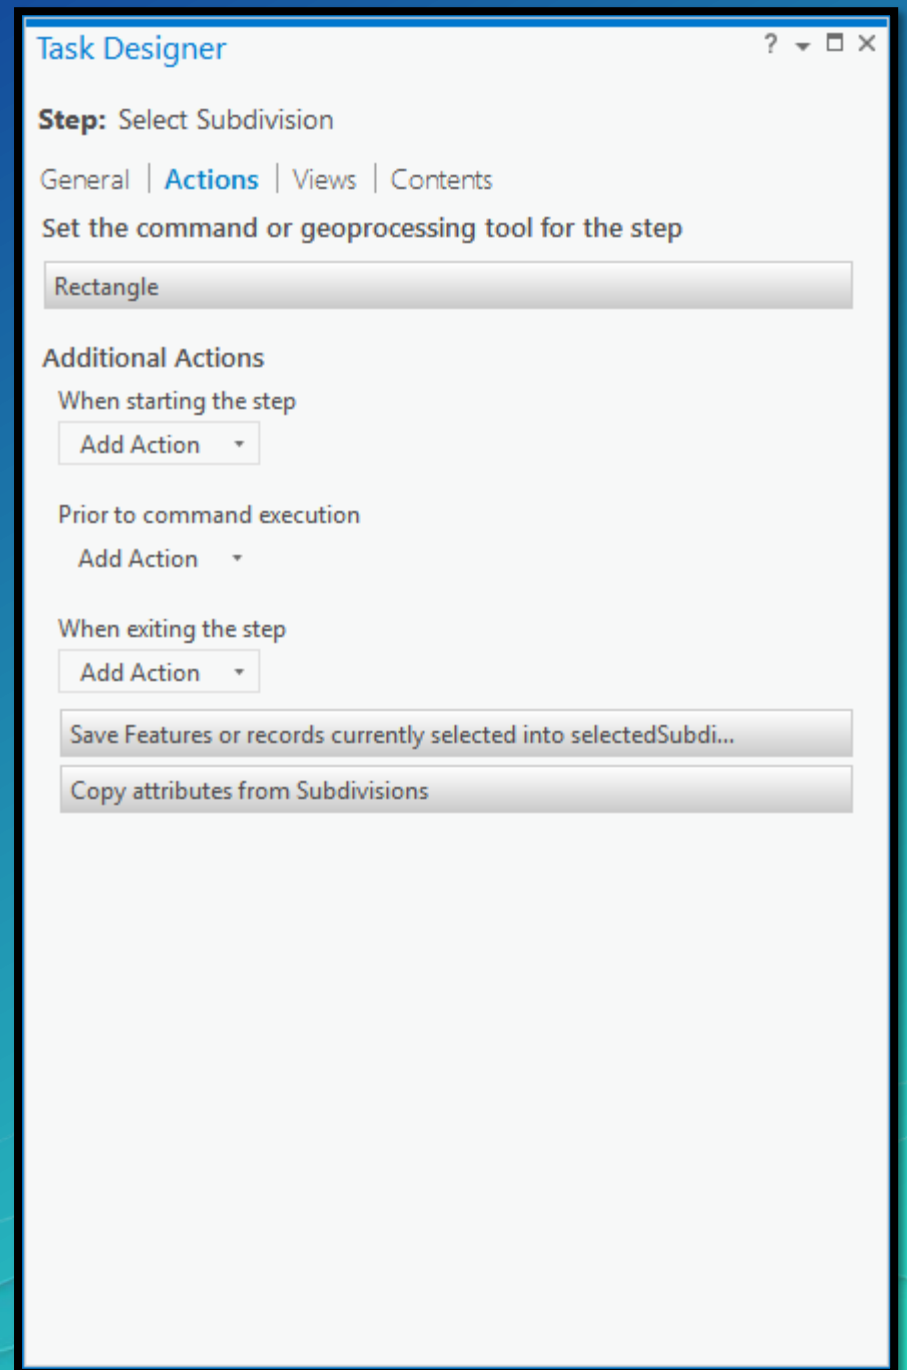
Task Designer ? ▾ □ ✕

**Step:** Select Subdivision

General | Actions | Views | Contents

Set the command or geoprocessing tool for the step

Rectangle

Additional Actions

When starting the step

Add Action ▾

Prior to command execution

Add Action ▾

When exiting the step

Add Action ▾

Save Features or records currently selected into selectedSubdi...

Copy attributes from Subdivisions